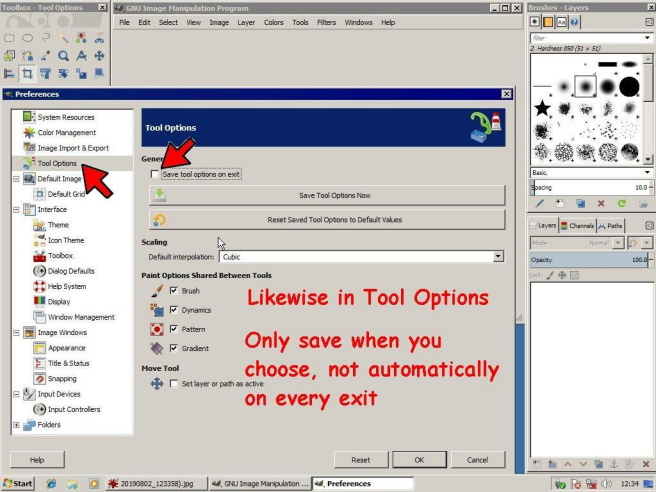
Toolbox - Tool Options

GNU Image Manipulation Program

File Edit Select View Image Layer Colors Tools Filters Windows Help

Brushes - Layers

filter

2. Hardness 050 (51 × 51)

Basic,

Spacing 10.0

Layers Channels Paths

Mode Normal

Opacity 100.0

Lock:

Preferences

System Resources
Color Management
Image Import & Export
Tool Options
Default Image
Default Grid
Interface
Theme
Icon Theme
Toolbox
Dialog Defaults
Help System
Display
Window Management
Image Windows
Appearance
Title & Status
Snapping
Input Devices
Input Controllers
Folders

Tool Options

General

Save tool options on exit

Save Tool Options Now

Reset Saved Tool Options to Default Values

Scaling

Default interpolation: Cubic

Paint Options Shared Between Tools

Brush

Dynamics

Pattern

Gradient

Move Tool

Set layer or path as active

Likewise in Tool Options

Only save when you choose, not automatically on every exit

Help

Reset

OK

Cancel

Start

20190802_123358).jpg

GNU Image Manipulation ...

Preferences

12:34